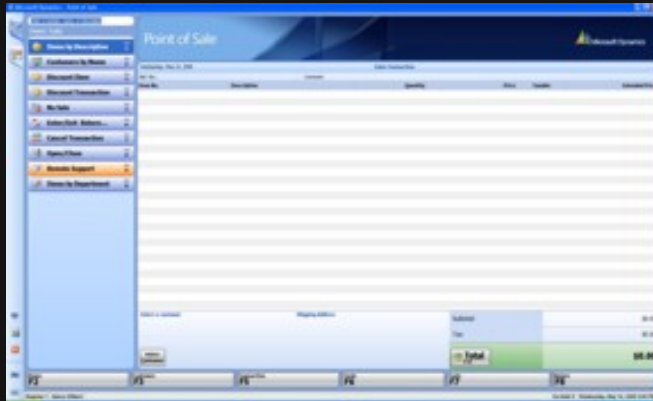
Microsoft Dynamics - Point of Sale

Point of Sale

Microsoft Dynamics

Items by Description

Customers by Name

Discount Item

Discount Transaction

No Sale

Sales Exit Return...

Cancel Transaction

Open Item

Remote Support

Items by Department

Description

Quantity

Price

Extended Price

Subtotal

Tax

Total

$0.00

F2

F3

F5

F6

F7

F8